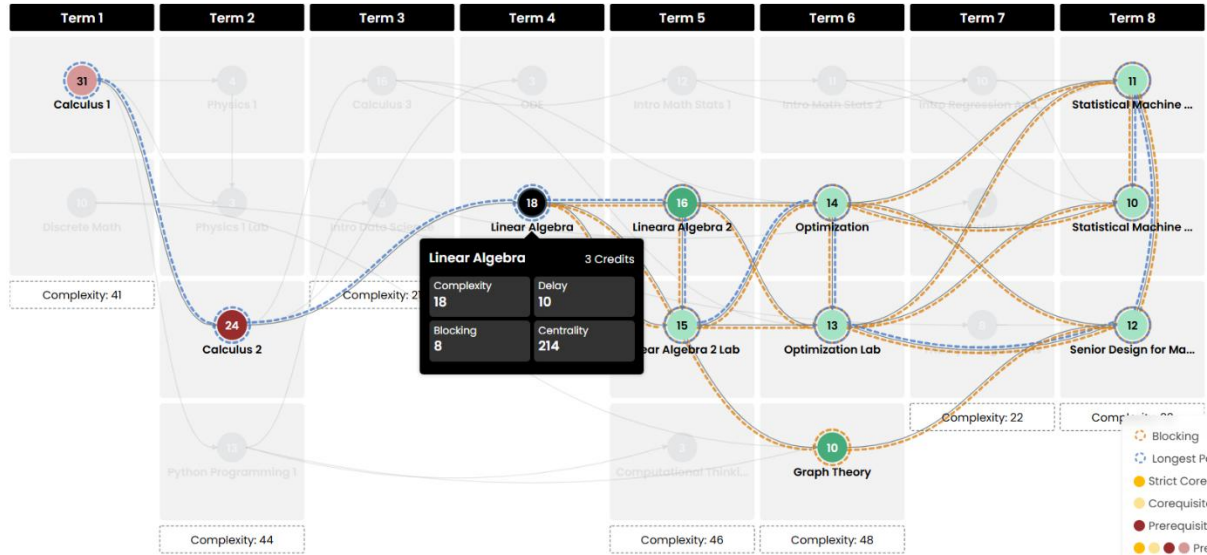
Term 1 | Term 2 | Term 3 | Term 4 | Term 5 | Term 6 | Term 7 | Term 8

31
Calculus 1

4
Physics 1

16
Calculus 3

3
Ods

12
Intro Math Stats 1

11
Intro Math Stats 2

10
Intro Regression

11
Statistical Machine ...

10
Discrete Math

3
Physics 1 Lab

3
Intro Data Science

18
Linear Algebra

16
Lineara Algebra 2

14
Optimization

10
Statistical Machine ...

Complexity: 41

Complexity: 21

Linear Algebra
3 Credits

Complexity
18

Delay
10

Blocking
8

Centrality
214

24
Calculus 2

15
near Algebra 2 Lab

13
Optimization Lab

12
Senior Design for Ma...

12
Python Programming 1

2
Computational Thinki...

10
Graph Theory

Complexity: 22

Complexity: 30

Blocking
Longest P
Strict Core
Corequisit
Prerequisit
Pre

Complexity: 44

Complexity: 46

Complexity: 48